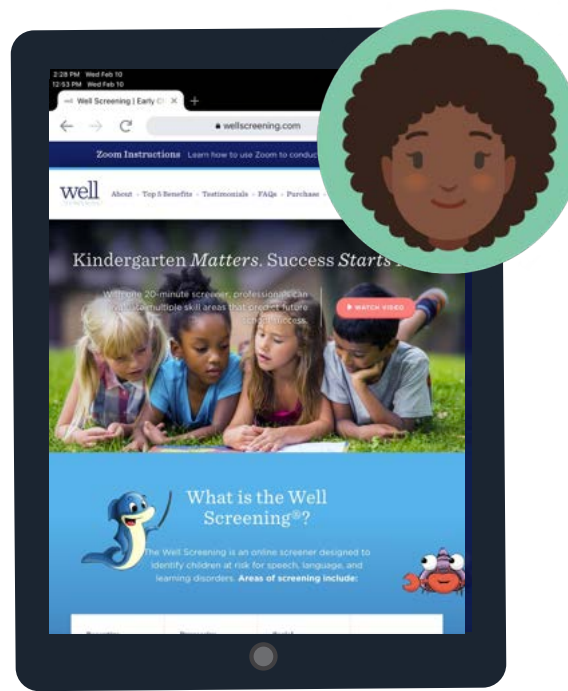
2:28 PM Wed Feb 10
12:53 PM Wed Feb 10

Well Screening | Early C

wellscreening.com

Zoom Instructions Learn how to use Zoom to conduc

well

About · Top 5 Benefits · Testimonials · FAQs · Purchase ·

Kindergarten *Matters*. Success *Starts*

With one 20-minute screener, professionals can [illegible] multiple skill areas that predict future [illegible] success.

WATCH VIDEO

What is the Well Screening®?

The Well Screening is an online screener designed to identify children at risk for speech, language, and learning disorders. **Areas of screening include:**